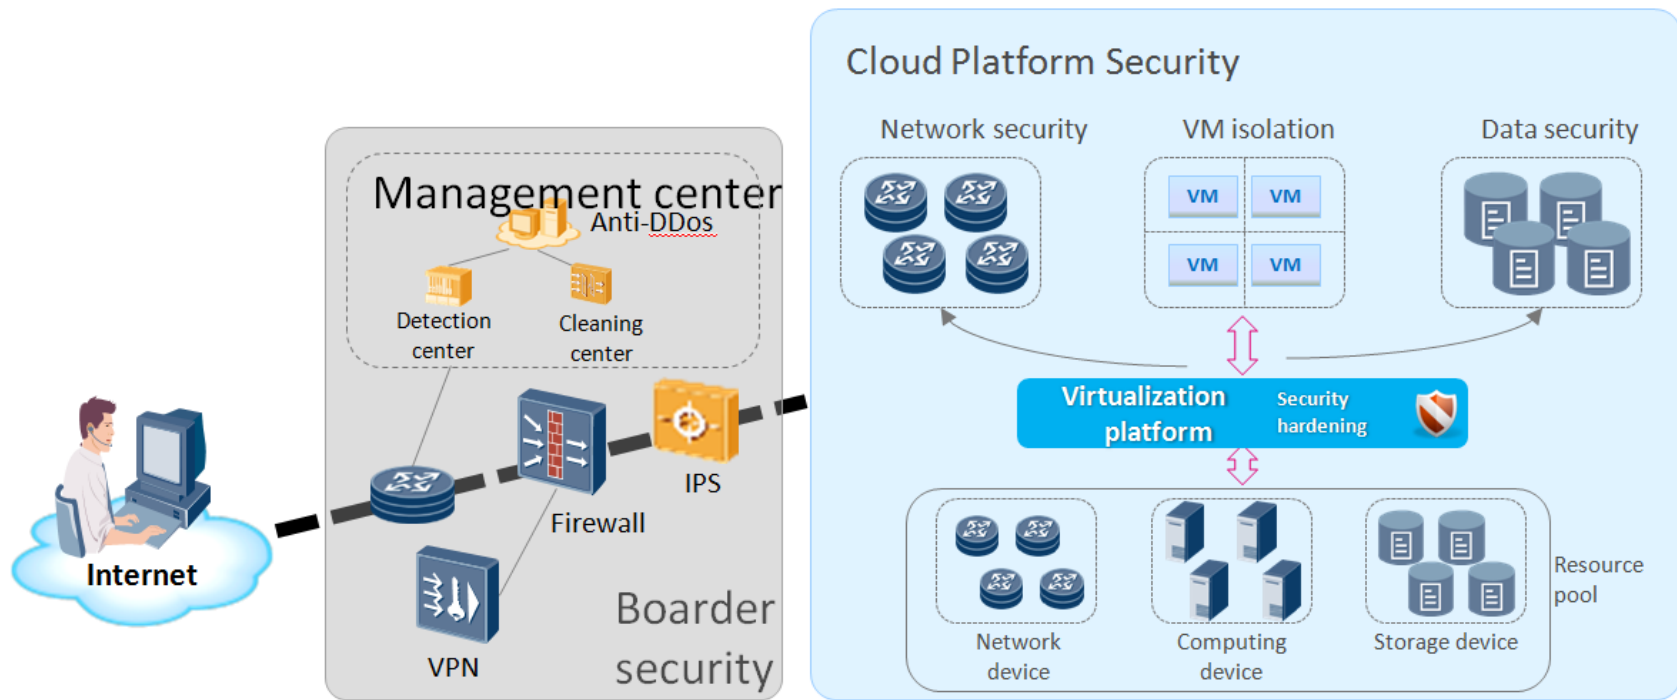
Internet

Management center

Anti-DDos

Detection center

Cleaning center

Firewall

IPS

VPN

Boarder security

Cloud Platform Security

Network security

VM isolation

Data security

VM

VM

VM

VM

Virtualization platform

Security hardening

Network device

Computing device

Storage device

Resource pool